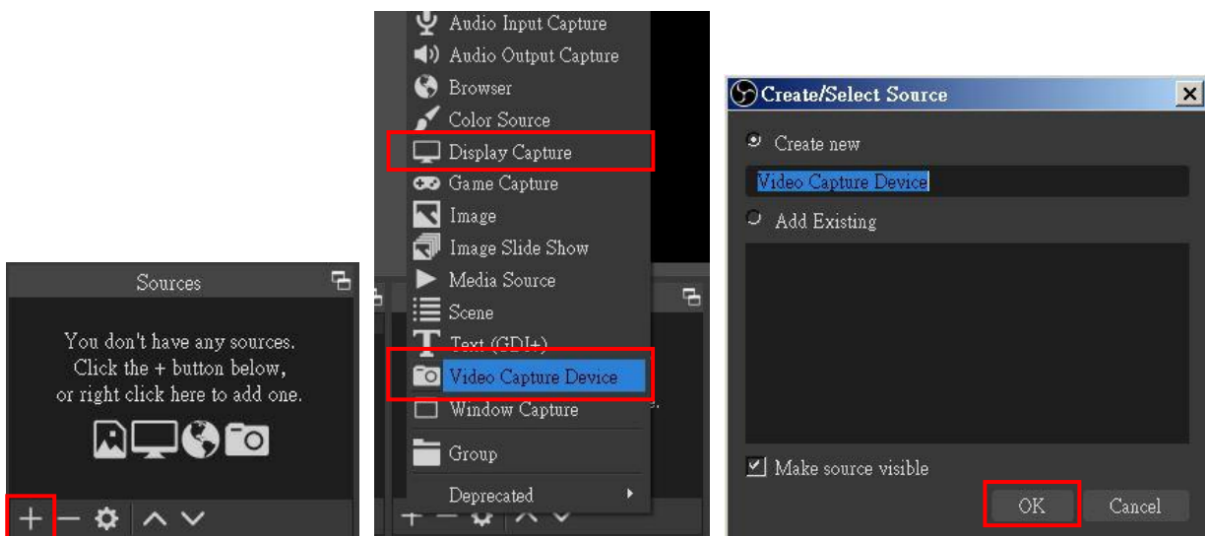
Sources

You don't have any sources. Click the + button below, or right click here to add one.

+ —

Audio Input Capture
Audio Output Capture
Browser
Color Source
Display Capture
Game Capture
Image
Image Slide Show
Media Source
Scene
Text (GDI+)
Video Capture Device
Window Capture
Group
Deprecated

Create/Select Source

Create new

Video Capture Device

Add Existing

Make source visible

OK

Cancel